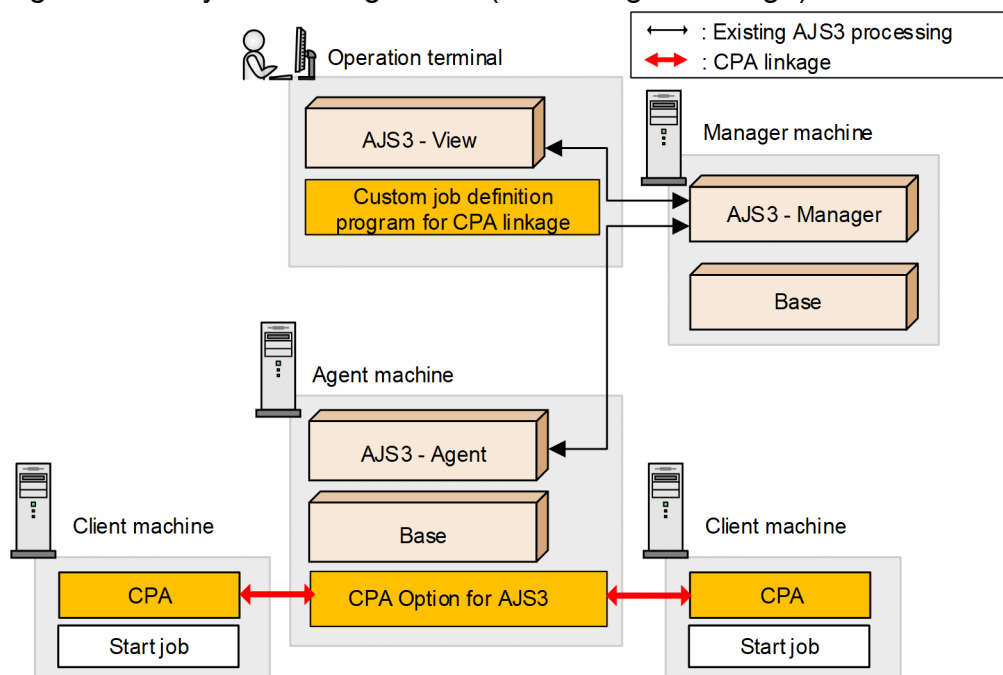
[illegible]

: Existing AJS3 processing
: CPA linkage

Operation terminal

AJS3 - View

Custom job definition program for CPA linkage

Manager machine

AJS3 - Manager

Base

Agent machine

AJS3 - Agent

Base

Client machine

CPA

Start job

CPA Option for AJS3

Client machine

CPA

Start job